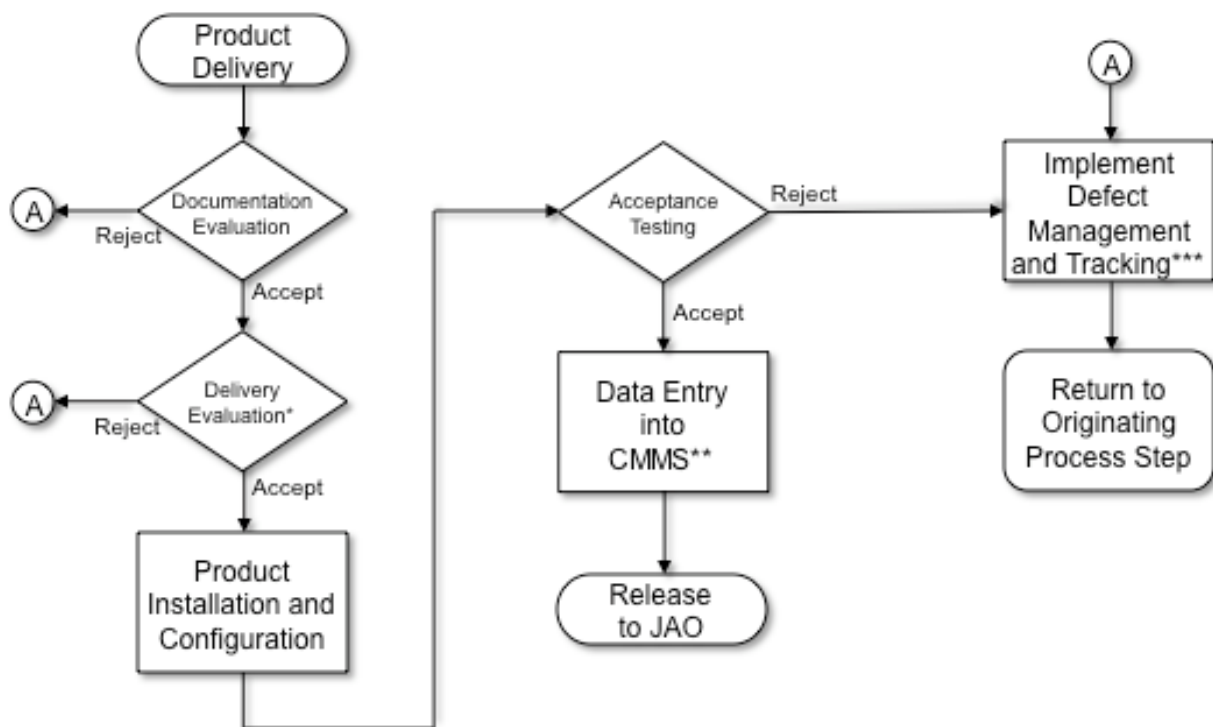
Product Delivery

Documentation Evaluation

Reject

A

Accept

Delivery Evaluation*

Reject

A

Accept

Product Installation and Configuration

Acceptance Testing

Reject

Accept

Data Entry into CMMS**

Release to JAO

A

Implement Defect Management and Tracking***

Return to Originating Process Step